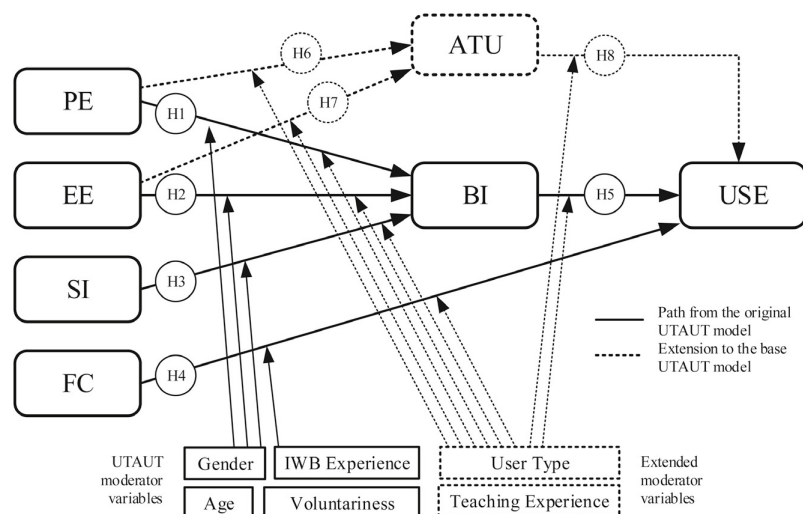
ATU
H6
H8
PE
H7
H1
EE
H2
BI
H5
USE
SI
H3
FC
H4
Path from the original UTAUT model
Extension to the base UTAUT model
UTAUT moderator variables
Gender
IWB Experience
User Type
Extended moderator variables
Age
Voluntariness
Teaching Experience